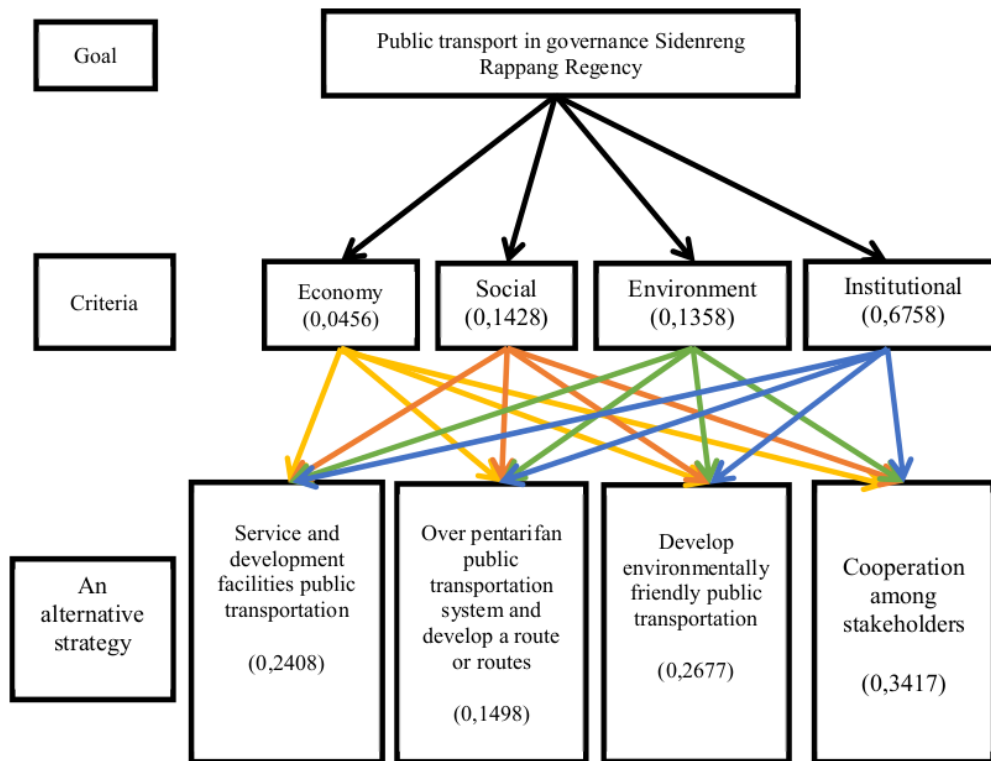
Goal

Public transport in governance Sidenreng Rappang Regency

Criteria

Economy (0,0456)

Social (0,1428)

Environment (0,1358)

Institutional (0,6758)

An alternative strategy

Service and development facilities public transportation

(0,2408)

Over pentarifan public transportation system and develop a route or routes

(0,1498)

Develop environmentally friendly public transportation

(0,2677)

Cooperation among stakeholders

(0,3417)